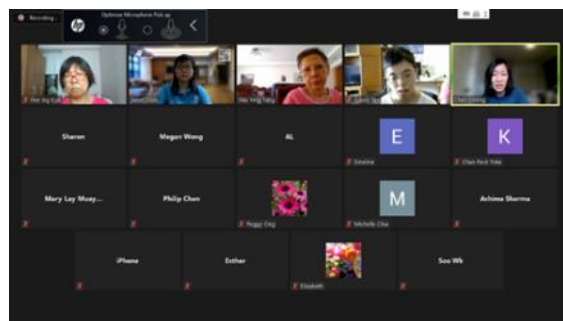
Recording...

Optimize Microphone Pick-up

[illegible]

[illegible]

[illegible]

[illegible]

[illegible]

Sharon

Megan Wong

AL

E

Estelina

K

Chan Pock Yoke

Mary Lay Muay...

Philip Chan

Peggy Ong

M

Michelle Chia

Avinna Sharma

iPhone

Esther

Elizabeth

Soo Wk